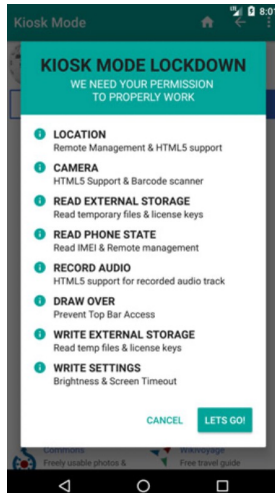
Kiosk Mode

8:0

KIOSK MODE LOCKDOWN
WE NEED YOUR PERMISSION TO PROPERLY WORK

LOCATION
Remote Management & HTML5 support

CAMERA
HTML5 Support & Barcode scanner

READ EXTERNAL STORAGE
Read temporary files & license keys

READ PHONE STATE
Read IMEI & Remote management

RECORD AUDIO
HTML5 support for recorded audio track

DRAW OVER
Prevent Top Bar Access

WRITE EXTERNAL STORAGE
Read temp files & license keys

WRITE SETTINGS
Brightness & Screen Timeout

CANCEL LETS GO!

Commons
Freely usable photos &

Wikivoyage
Free travel guide